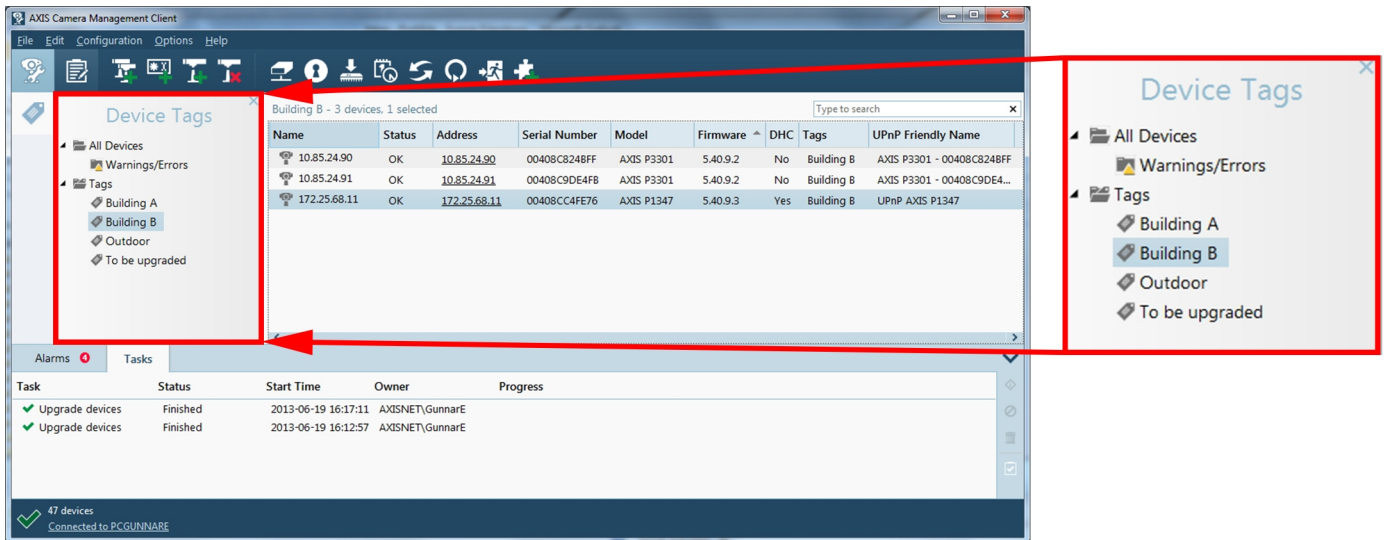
AXIS Camera Management Client

File Edit Configuration Options Help

Device Tags

All Devices

Warnings/Errors

Tags

Building A

Building B

Outdoor

To be upgraded

Building B - 3 devices, 1 selected

Type to search

| Name | Status | Address | Serial Number | Model | Firmware | DHC | Tags | UPnP Friendly Name |
|---|---|---|---|---|---|---|---|---|
| 10.85.24.90 | OK | 10.85.24.90 | 00408C824BFF | AXIS P3301 | 5.40.9.2 | No | Building B | AXIS P3301 - 00408C824BFF |
| 10.85.24.91 | OK | 10.85.24.91 | 00408C9DE4FB | AXIS P3301 | 5.40.9.2 | No | Building B | AXIS P3301 - 00408C9DE4... |
| 172.25.68.11 | OK | 172.25.68.11 | 00408CC4FE76 | AXIS P1347 | 5.40.9.3 | Yes | Building B | UPnP AXIS P1347 |

Alarms 4 Tasks

| Task | Status | Start Time | Owner | Progress |
|---|---|---|---|---|
| Upgrade devices | Finished | 2013-06-19 16:17:11 | AXISNET\GunnarE | |
| Upgrade devices | Finished | 2013-06-19 16:12:57 | AXISNET\GunnarE | |

47 devices
Connected to PCGUNNARE

Device Tags

All Devices

Warnings/Errors

Tags

Building A

Building B

Outdoor

To be upgraded